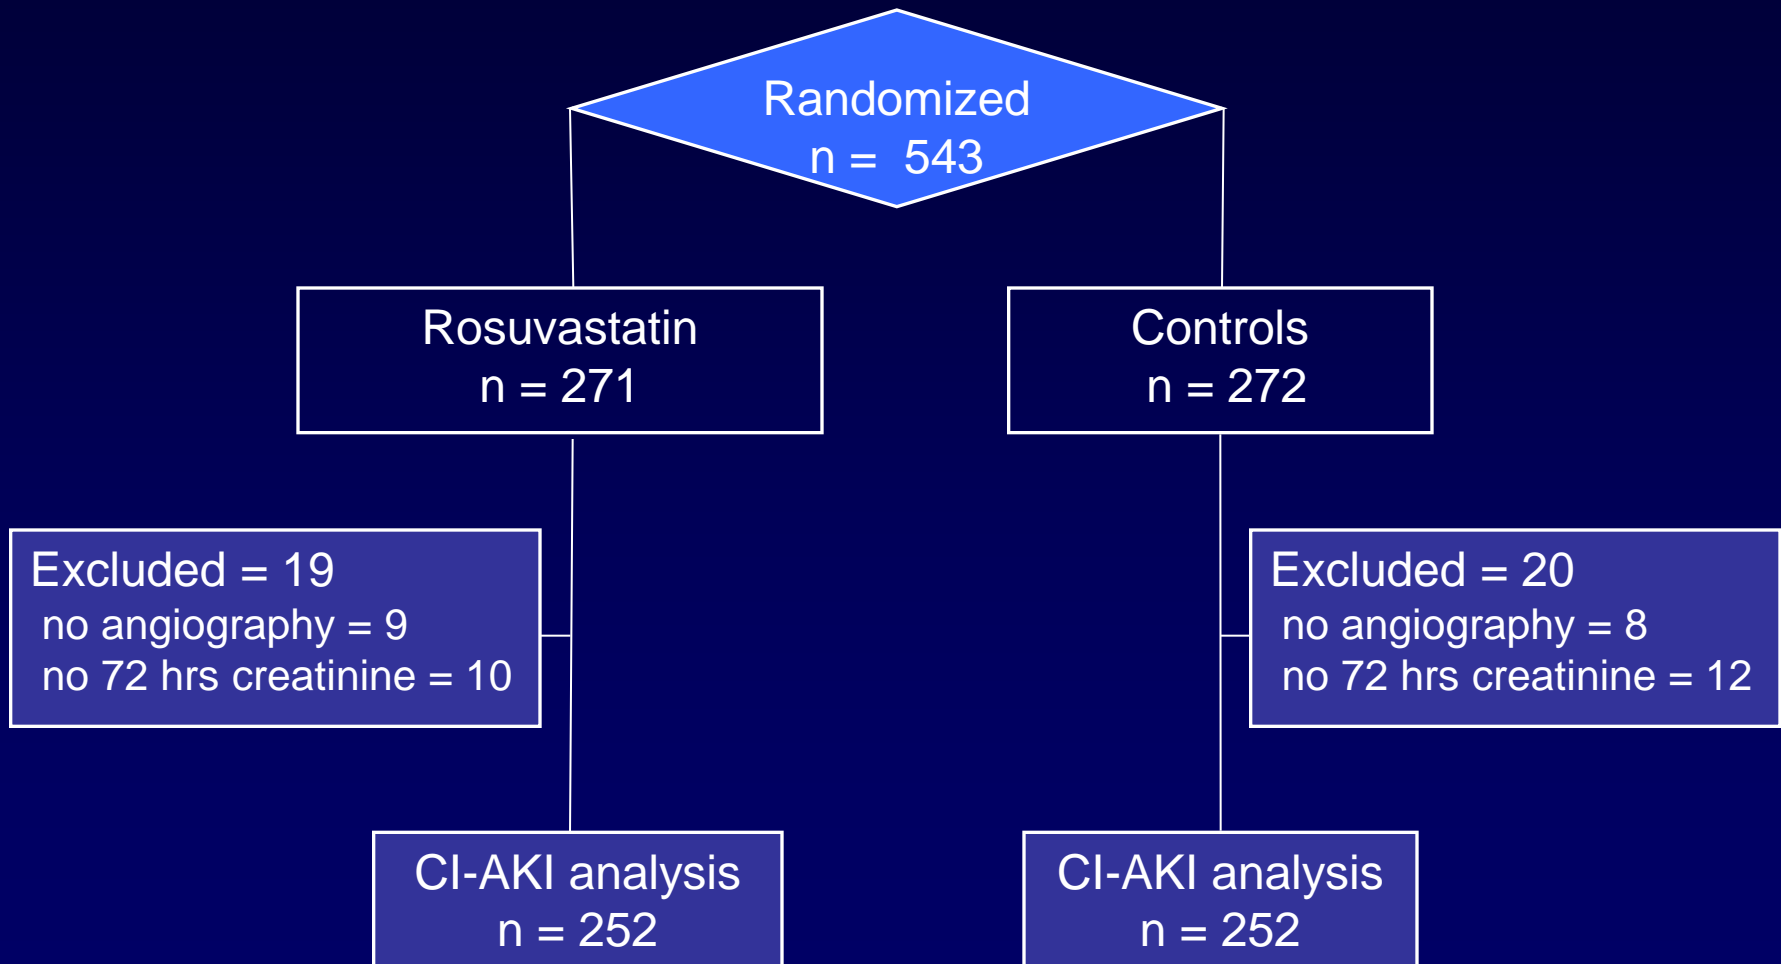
Randomized
n = 543

Rosuvastatin
n = 271

Controls
n = 272

Excluded = 19
no angiography = 9
no 72 hrs creatinine = 10

Excluded = 20
no angiography = 8
no 72 hrs creatinine = 12

CI-AKI analysis
n = 252

CI-AKI analysis
n = 252